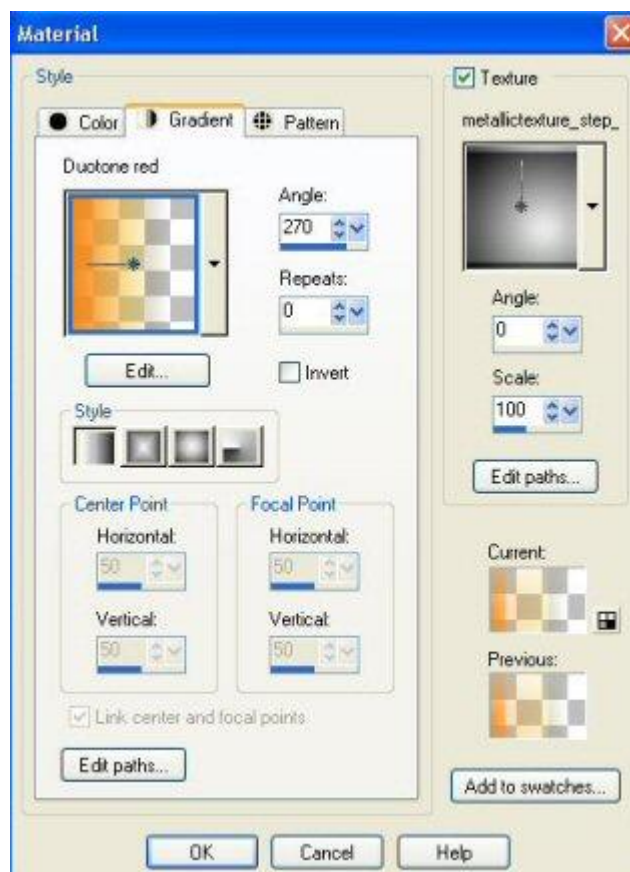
Material

Style

Color

Gradient

Pattern

Duotone red

Angle:

270

Repeats:

0

Edit...

Invert

Style

Center Point

Horizontal:

50

Vertical:

50

Focal Point

Horizontal:

50

Vertical:

50

Link center and focal points

Edit paths...

Texture

metallictexture_step_

Angle:

0

Scale:

100

Edit paths...

Current:

Previous:

Add to swatches...

OK

Cancel

Help